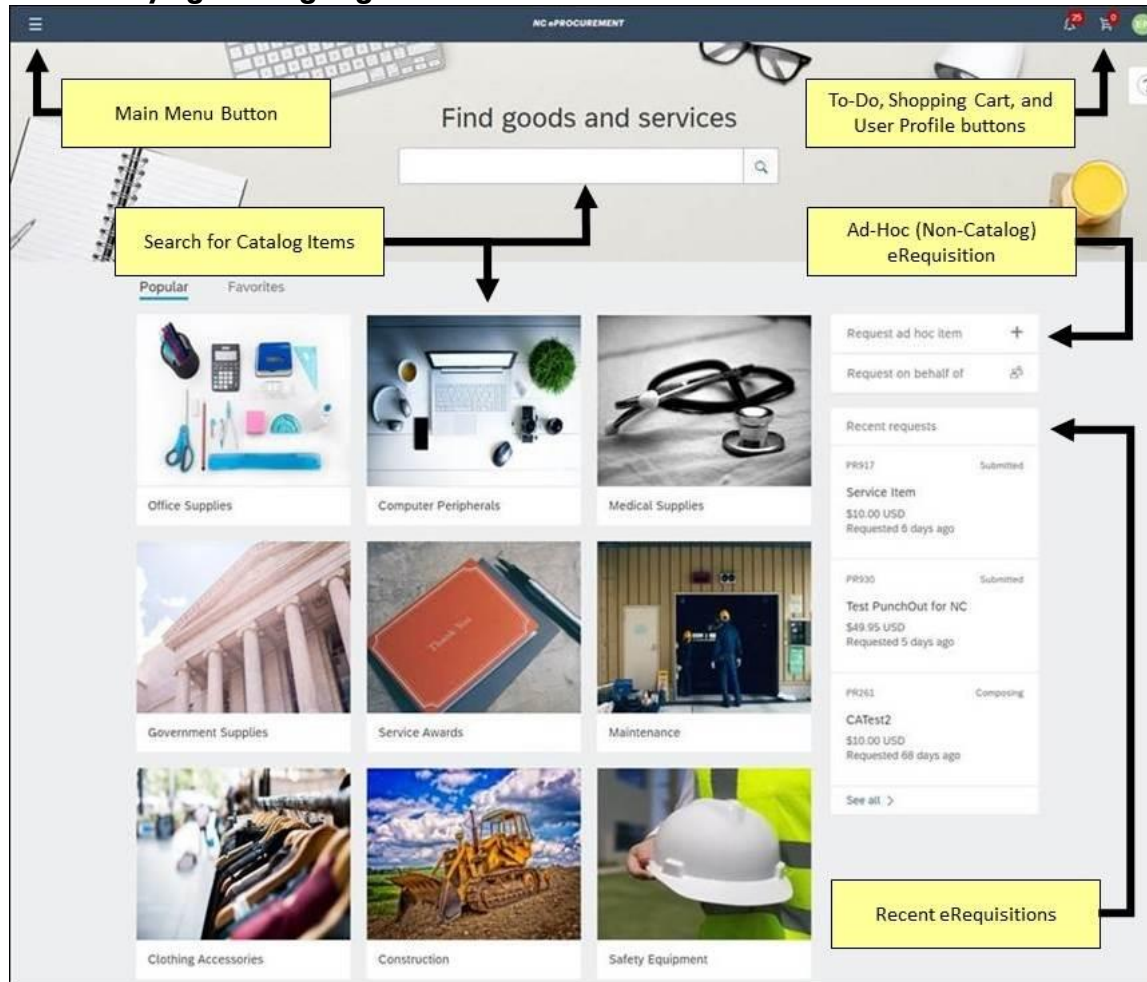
NC ePROCUREMENT

25 0

Main Menu Button

Find goods and services

To-Do, Shopping Cart, and User Profile buttons

Search for Catalog Items

Ad-Hoc (Non-Catalog) eRequisition

Popular Favorites

Office Supplies

Computer Peripherals

Medical Supplies

Government Supplies

Service Awards

Maintenance

Clothing Accessories

Construction

Safety Equipment

Request ad hoc item +

Request on behalf of

Recent requests

PR917 Submitted

Service Item

$10.00 USD

Requested 6 days ago

PR930 Submitted

Test PunchOut for NC

$49.95 USD

Requested 5 days ago

PR261 Composing

CATest2

$10.00 USD

Requested 68 days ago

See all >

Recent eRequisitions